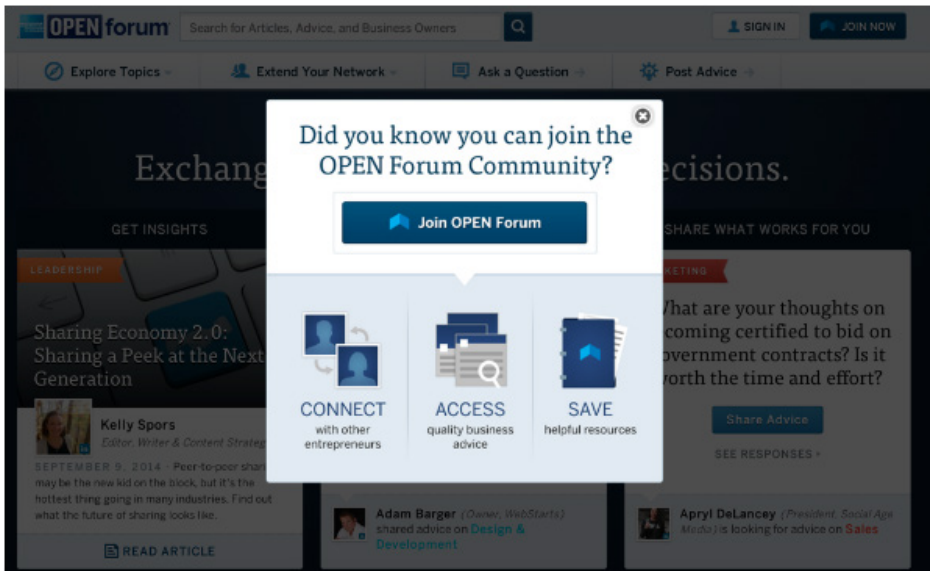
OPEN forum
Search for Articles, Advice, and Business Owners
SIGN IN
JOIN NOW
Explore Topics
Extend Your Network
Ask a Question
Post Advice

Exchang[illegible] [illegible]ecisions.

GET INSIGHTS
SHARE WHAT WORKS FOR YOU

LEADERSHIP
Sharing Economy 2.0: Sharing a Peek at the Next Generation
Kelly Spors
Editor, Writer & Content Strateg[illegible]
SEPTEMBER 9, 2014 · Peer-to-peer shar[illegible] may be the new kid on the block, but it's the hottest thing going in many industries. Find out what the future of sharing looks like.
READ ARTICLE

Did you know you can join the OPEN Forum Community?
Join OPEN Forum
CONNECT
with other entrepreneurs
ACCESS
quality business advice
SAVE
helpful resources

Adam Barger (Owner, WebStarts) shared advice on Design & Development

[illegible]KETING
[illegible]hat are your thoughts on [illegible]coming certified to bid on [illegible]overnment contracts? Is it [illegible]orth the time and effort?
Share Advice
SEE RESPONSES
Apryl DeLancey (President, Social Age Media) is looking for advice on Sales